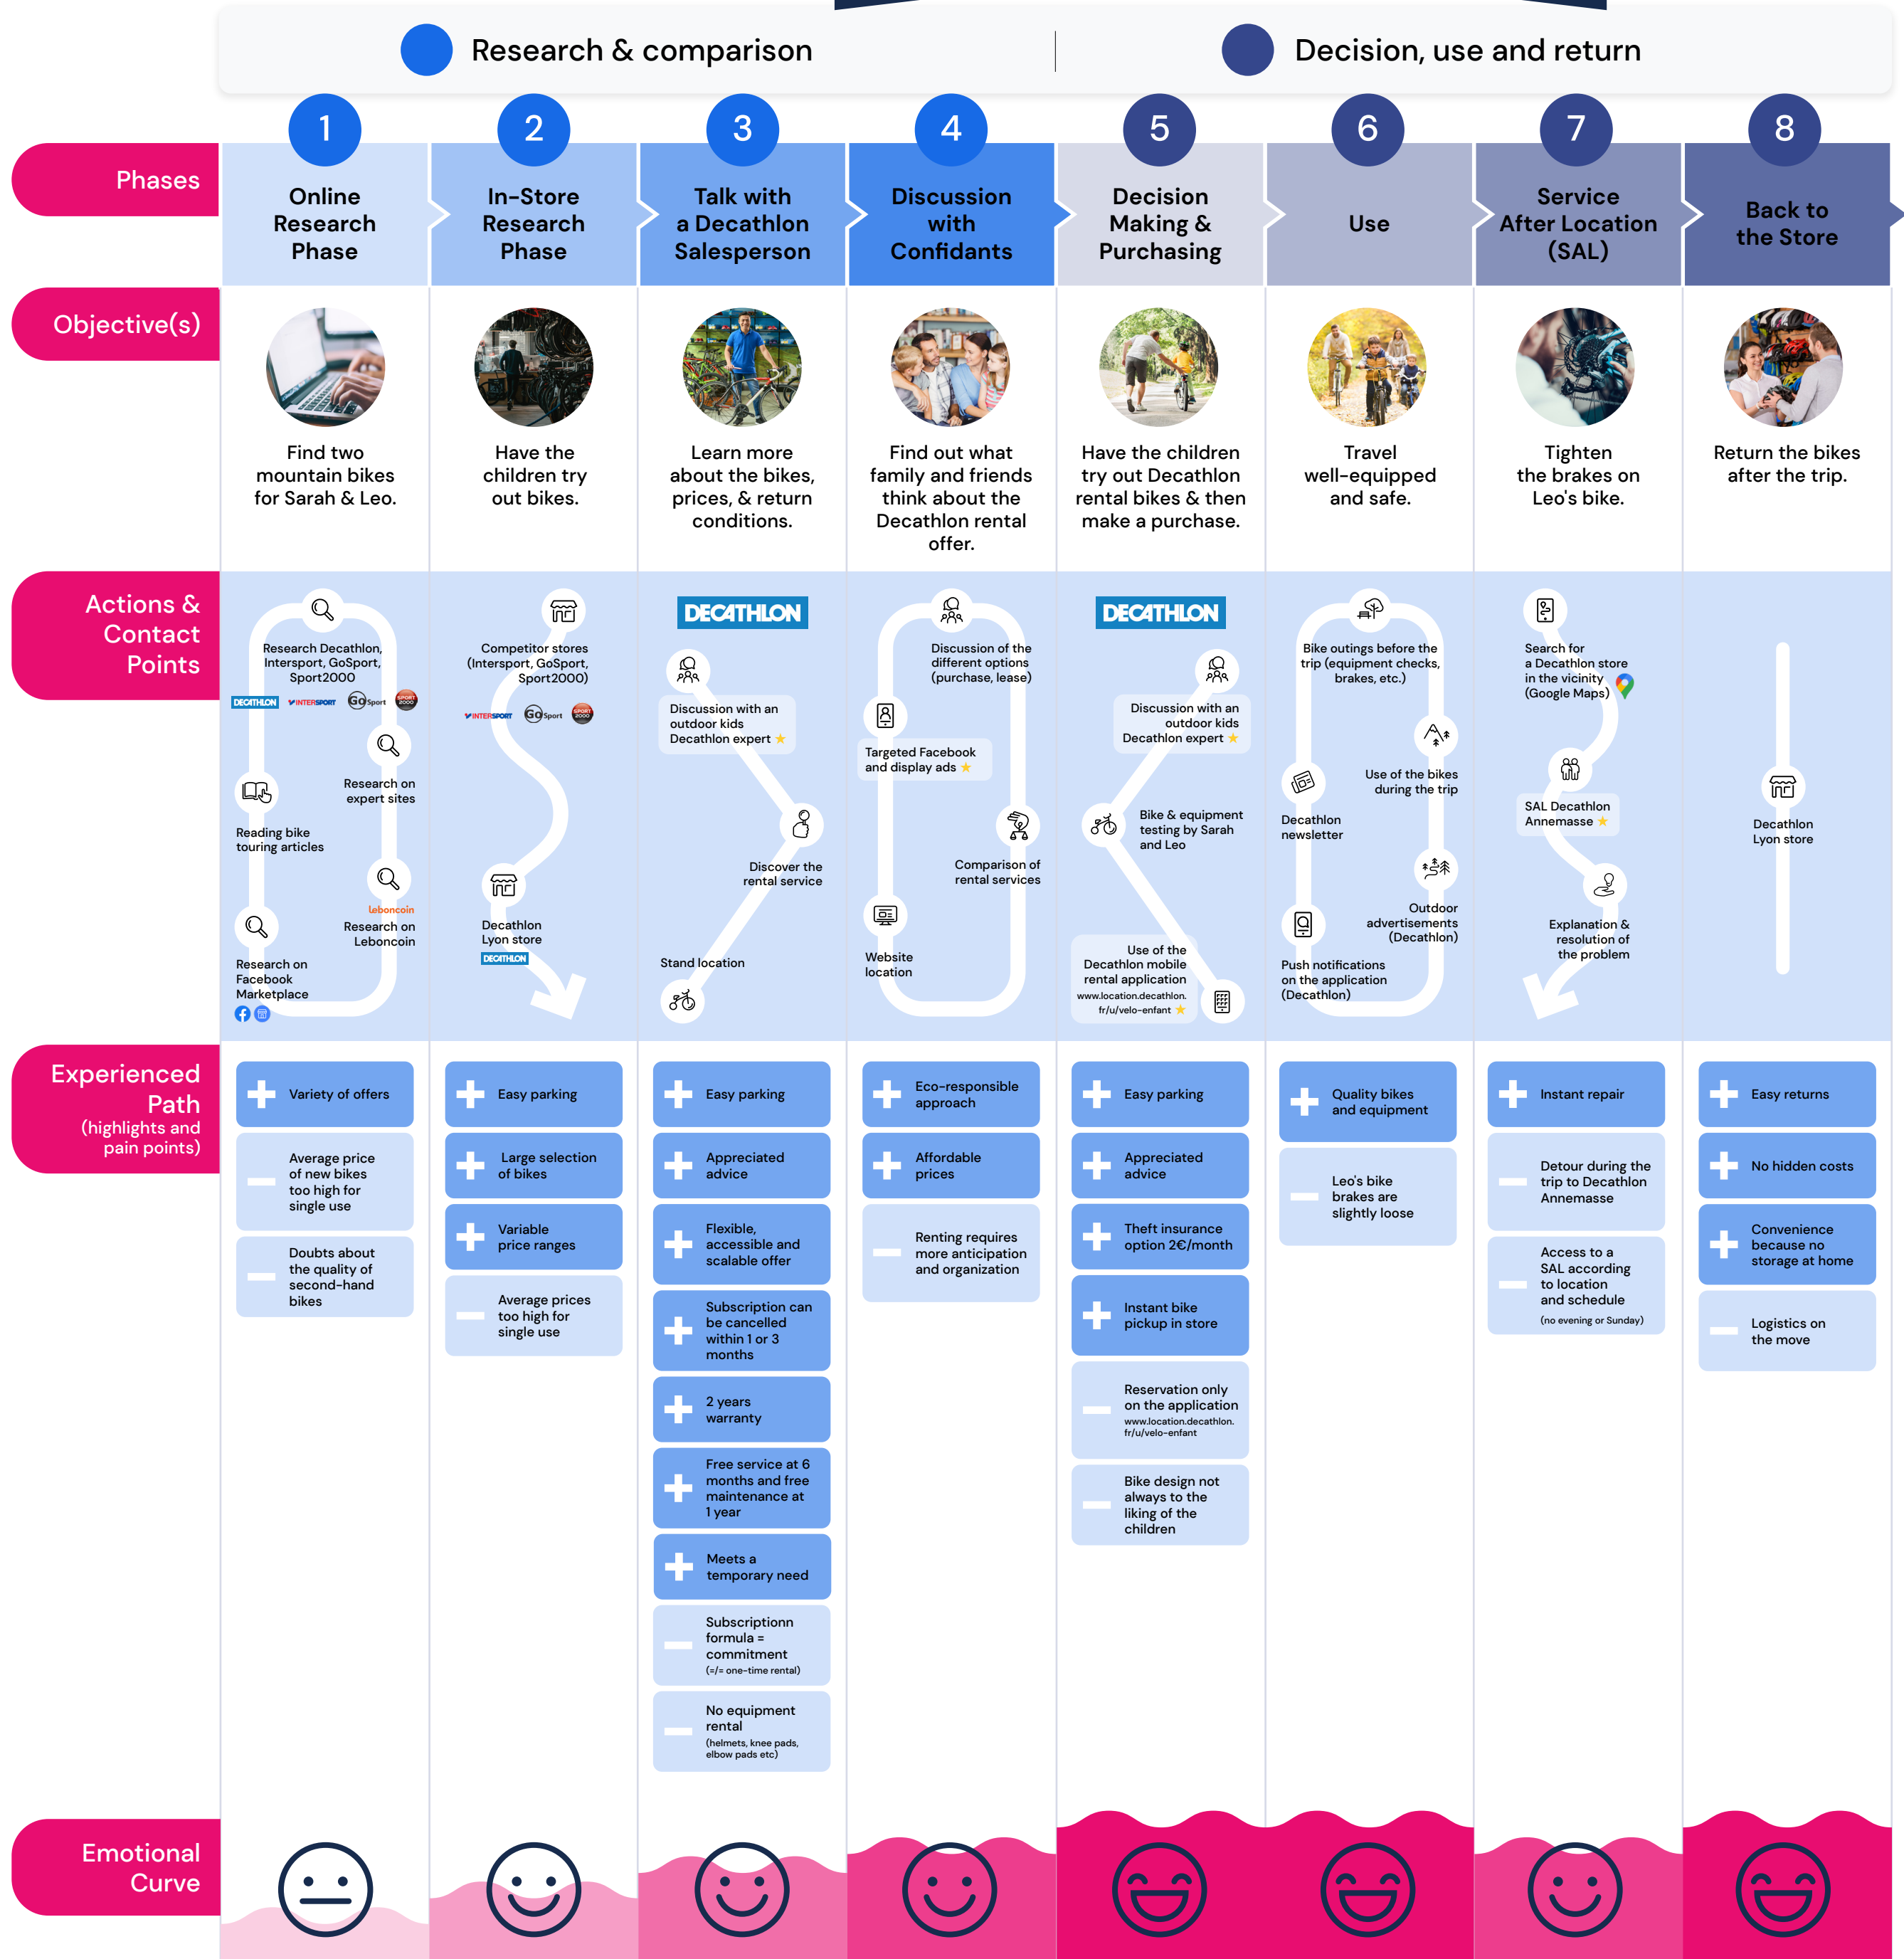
Research & comparison | Decision, use and return

Phases

1 Online Research Phase

2 In-Store Research Phase

3 Talk with a Decathlon Salesperson

4 Discussion with Confidants

5 Decision Making & Purchasing

6 Use

7 Service After Location (SAL)

8 Back to the Store

Objective(s)

Find two mountain bikes for Sarah & Leo.

Have the children try out bikes.

Learn more about the bikes, prices, & return conditions.

Find out what family and friends think about the Decathlon rental offer.

Have the children try out Decathlon rental bikes & then make a purchase.

Travel well-equipped and safe.

Tighten the brakes on Leo's bike.

Return the bikes after the trip.

Actions & Contact Points

Research Decathlon, Intersport, GoSport, Sport2000
DECATHLON INTERSPORT GOSport SPORT 2000
Research on expert sites
Reading bike touring articles
leboncoin
Research on Leboncoin
Research on Facebook Marketplace

Competitor stores (Intersport, GoSport, Sport2000)
INTERSPORT GOSport SPORT 2000
Decathlon Lyon store
DECATHLON

DECATHLON
Discussion with an outdoor kids Decathlon expert
Discover the rental service
Stand location

Discussion of the different options (purchase, lease)
Targeted Facebook and display ads
Comparison of rental services
Website location

DECATHLON
Discussion with an outdoor kids Decathlon expert
Bike & equipment testing by Sarah and Leo
Use of the Decathlon mobile rental application
www.location.decathlon.fr/u/velo-enfant

Bike outings before the trip (equipment checks, brakes, etc.)
Use of the bikes during the trip
Decathlon newsletter
Outdoor advertisements (Decathlon)
Push notifications on the application (Decathlon)

Search for a Decathlon store in the vicinity (Google Maps)
SAL Decathlon Annemasse
Explanation & resolution of the problem

Decathlon Lyon store

Experienced Path (highlights and pain points)

+ Variety of offers
– Average price of new bikes too high for single use
– Doubts about the quality of second-hand bikes

+ Easy parking
+ Large selection of bikes
+ Variable price ranges
– Average prices too high for single use

+ Easy parking
+ Appreciated advice
+ Flexible, accessible and scalable offer
+ Subscription can be cancelled within 1 or 3 months
+ 2 years warranty
+ Free service at 6 months and free maintenance at 1 year
+ Meets a temporary need
– Subscriptionn formula = commitment (≠/= one-time rental)
– No equipment rental (helmets, knee pads, elbow pads etc)

+ Eco-responsible approach
+ Affordable prices
– Renting requires more anticipation and organization

+ Easy parking
+ Appreciated advice
+ Theft insurance option 2€/month
+ Instant bike pickup in store
– Reservation only on the application www.location.decathlon.fr/u/velo-enfant
– Bike design not always to the liking of the children

+ Quality bikes and equipment
– Leo's bike brakes are slightly loose

+ Instant repair
– Detour during the trip to Decathlon Annemasse
– Access to a SAL according to location and schedule (no evening or Sunday)

+ Easy returns
+ No hidden costs
+ Convenience because no storage at home
– Logistics on the move

Emotional Curve